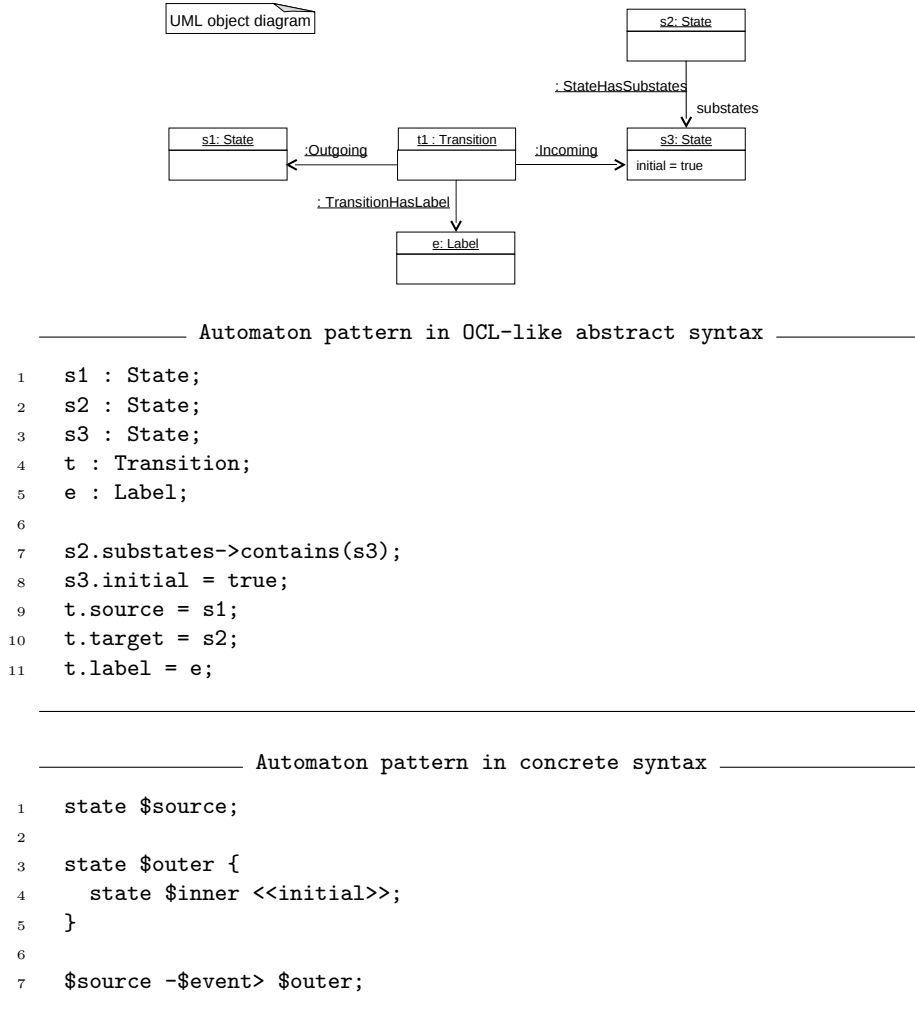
UML object diagram

s2: State

: StateHasSubstates

substates

s1: State

:Outgoing

t1 : Transition

:Incoming

s3: State

initial = true

: TransitionHasLabel

e: Label

Automaton pattern in OCL-like abstract syntax

1 s1 : State;
2 s2 : State;
3 s3 : State;
4 t : Transition;
5 e : Label;
6
7 s2.substates->contains(s3);
8 s3.initial = true;
9 t.source = s1;
10 t.target = s2;
11 t.label = e;

Automaton pattern in concrete syntax

1 state $source;
2
3 state $outer {
4 state $inner <<initial>>;
5 }
6
7 $source -$event> $outer;